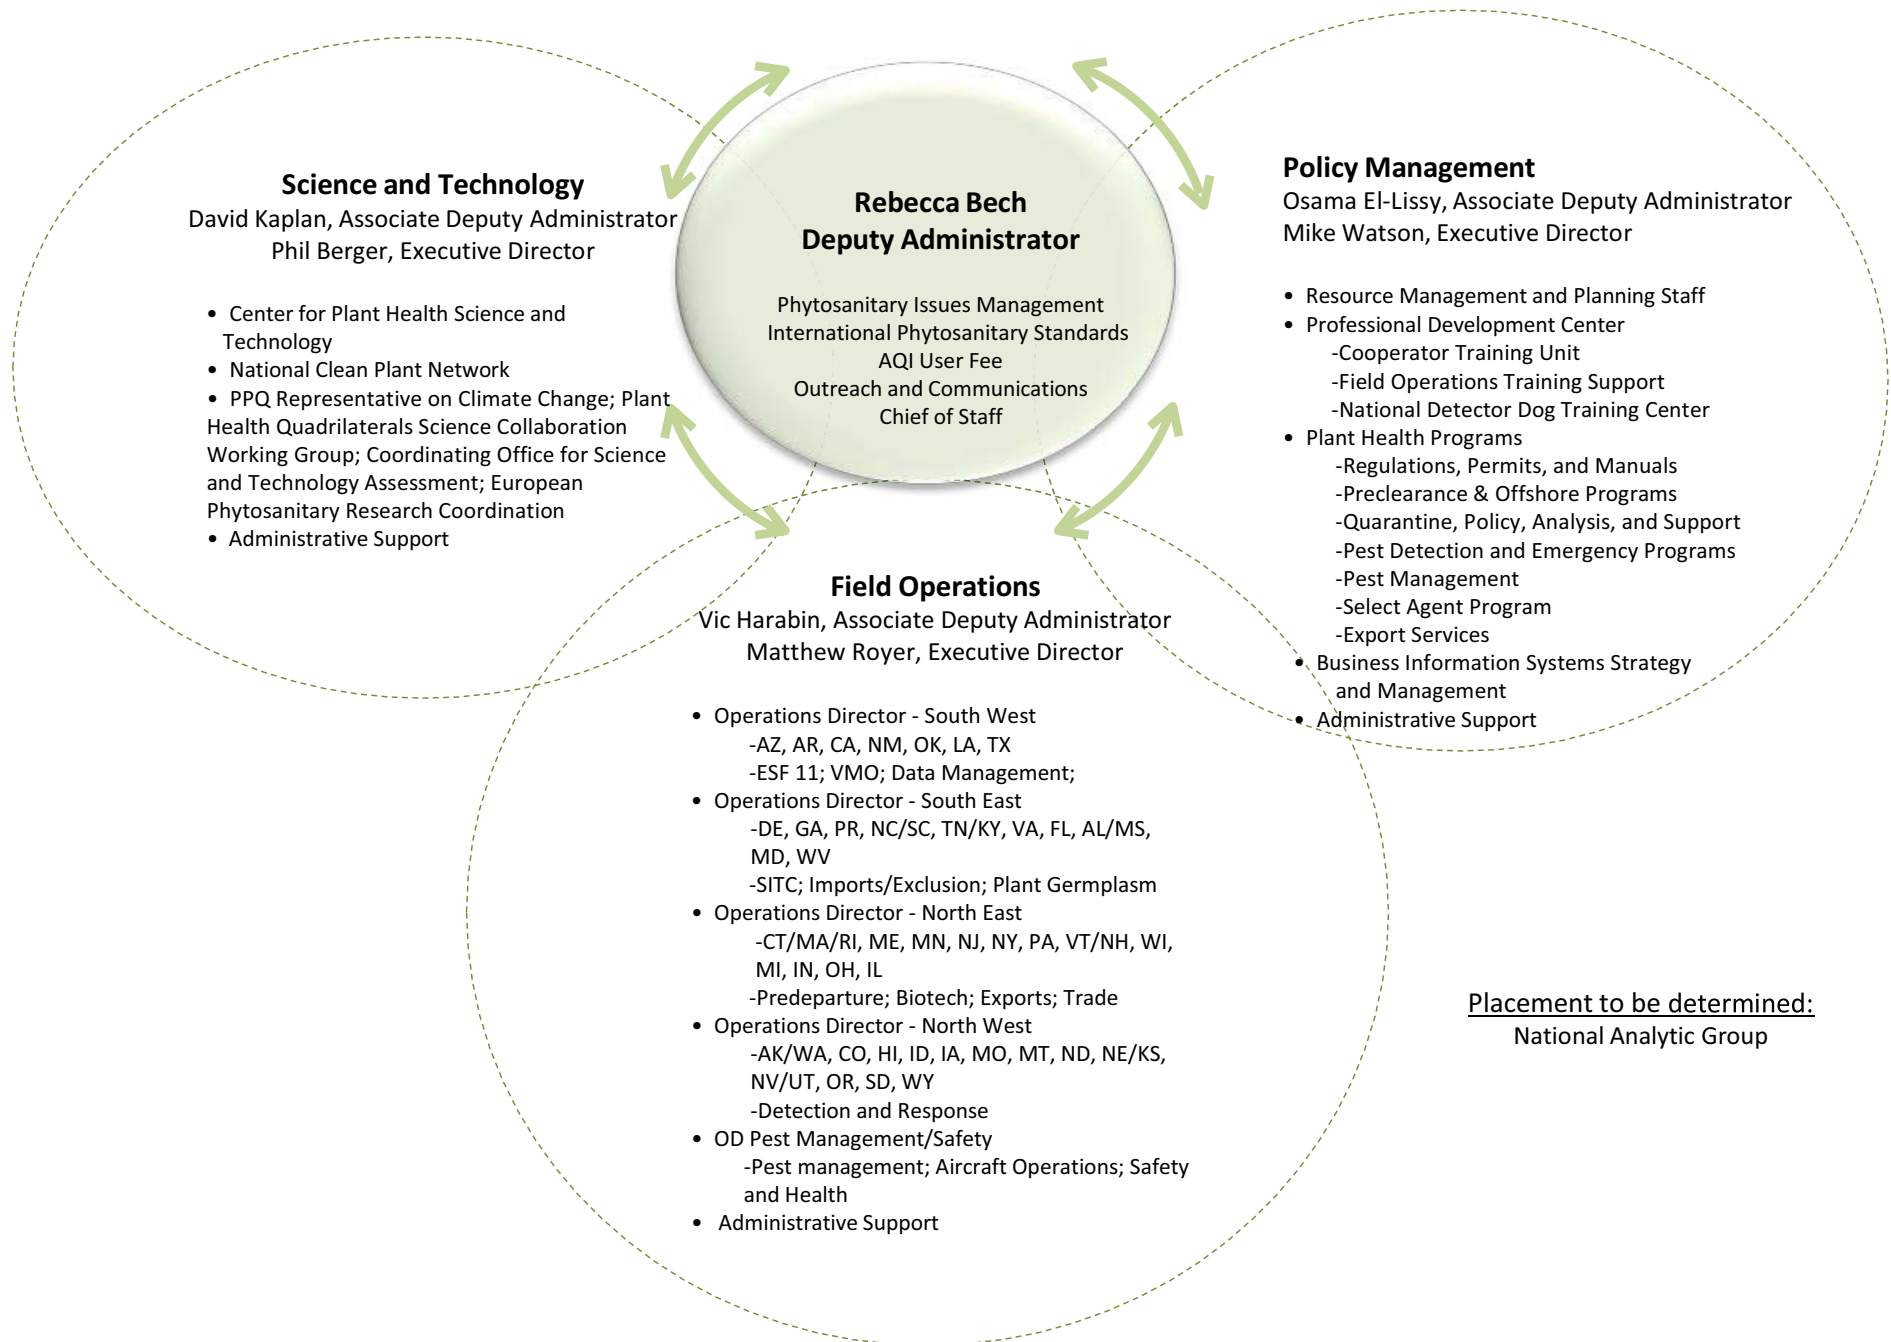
Science and Technology
David Kaplan, Associate Deputy Administrator
Phil Berger, Executive Director

- Center for Plant Health Science and Technology
- National Clean Plant Network
- PPQ Representative on Climate Change; Plant Health Quadrilaterals Science Collaboration Working Group; Coordinating Office for Science and Technology Assessment; European Phytosanitary Research Coordination
- Administrative Support

Rebecca Bech
Deputy Administrator

Phytosanitary Issues Management
International Phytosanitary Standards
AQI User Fee
Outreach and Communications
Chief of Staff

Policy Management
Osama El-Lissy, Associate Deputy Administrator
Mike Watson, Executive Director

- Resource Management and Planning Staff
- Professional Development Center
-Cooperator Training Unit
-Field Operations Training Support
-National Detector Dog Training Center
- Plant Health Programs
-Regulations, Permits, and Manuals
-Preclearance & Offshore Programs
-Quarantine, Policy, Analysis, and Support
-Pest Detection and Emergency Programs
-Pest Management
-Select Agent Program
-Export Services
- Business Information Systems Strategy and Management
- Administrative Support

Field Operations
Vic Harabin, Associate Deputy Administrator
Matthew Royer, Executive Director

- Operations Director - South West
-AZ, AR, CA, NM, OK, LA, TX
-ESF 11; VMO; Data Management;
- Operations Director - South East
-DE, GA, PR, NC/SC, TN/KY, VA, FL, AL/MS, MD, WV
-SITC; Imports/Exclusion; Plant Germplasm
- Operations Director - North East
-CT/MA/RI, ME, MN, NJ, NY, PA, VT/NH, WI, MI, IN, OH, IL
-Predeparture; Biotech; Exports; Trade
- Operations Director - North West
-AK/WA, CO, HI, ID, IA, MO, MT, ND, NE/KS, NV/UT, OR, SD, WY
-Detection and Response
- OD Pest Management/Safety
-Pest management; Aircraft Operations; Safety and Health
- Administrative Support

Placement to be determined:
National Analytic Group